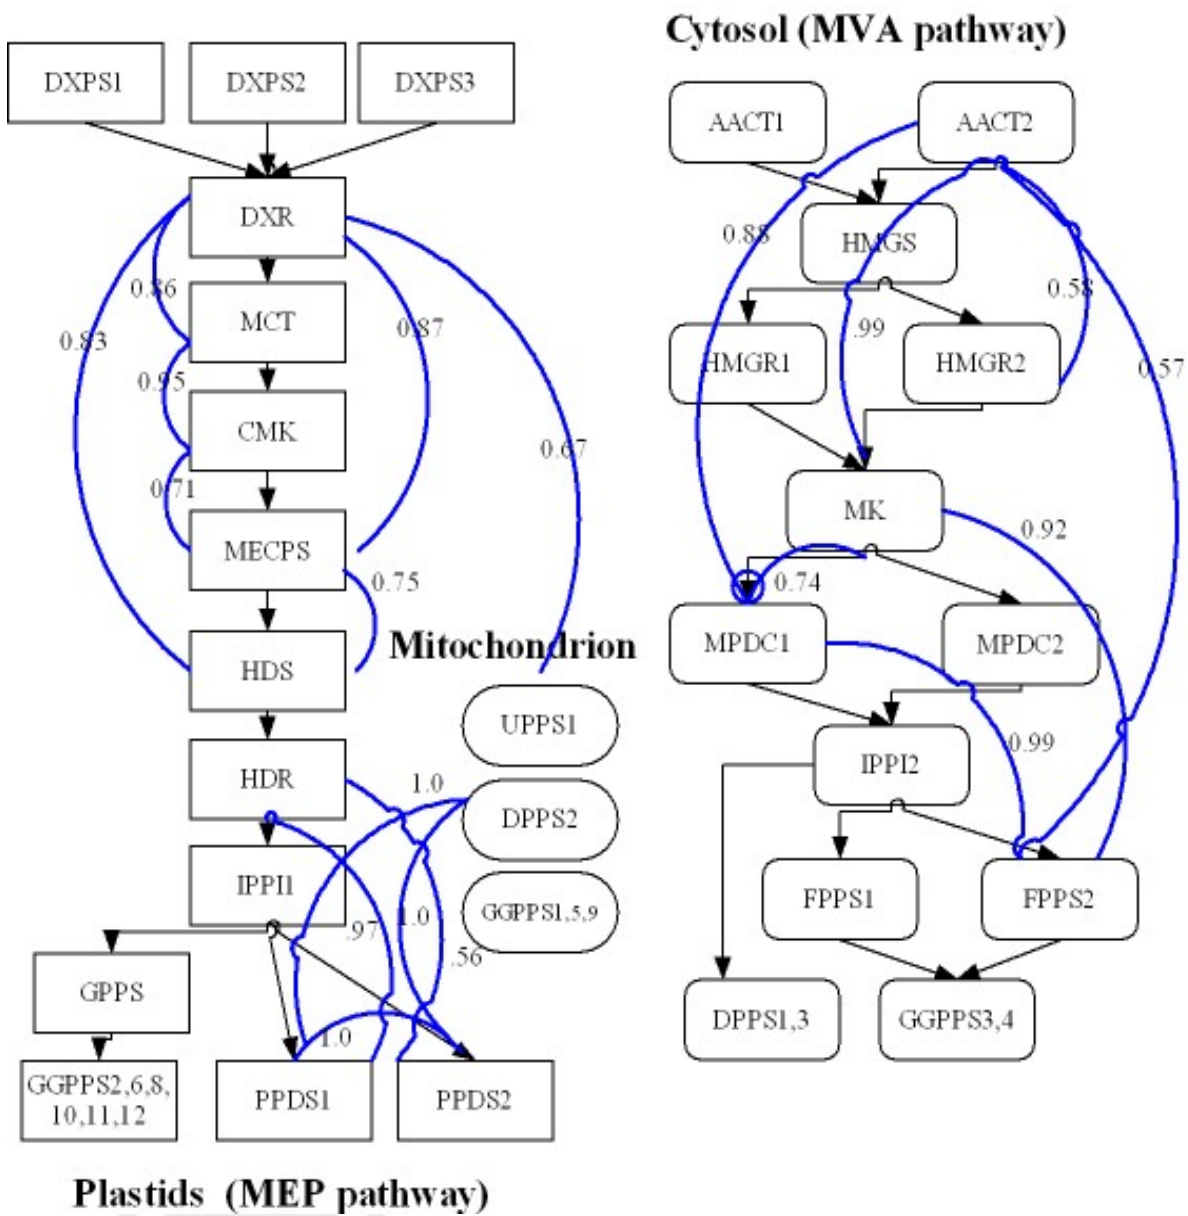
Cytosol (MVA pathway)

DXPS1
DXPS2
DXPS3
DXR
0.86
0.83
MCT
0.87
0.95
CMK
0.67
0.71
MECPS
0.75
HDS
Mitochondrion
UPPS1
HDR
1.0
DPPS2
IPPI1
1.0
GGPPS1,5,9
.97
.56
GPPS
1.0
GGPPS2,6,8,10,11,12
PPDS1
PPDS2

AACT1
AACT2
0.88
HMGS
0.58
.99
HMGR1
HMGR2
0.57
MK
0.92
0.74
MPDC1
MPDC2
0.99
IPPI2
FPPS1
FPPS2
DPPS1,3
GGPPS3,4

Plastids (MEP pathway)